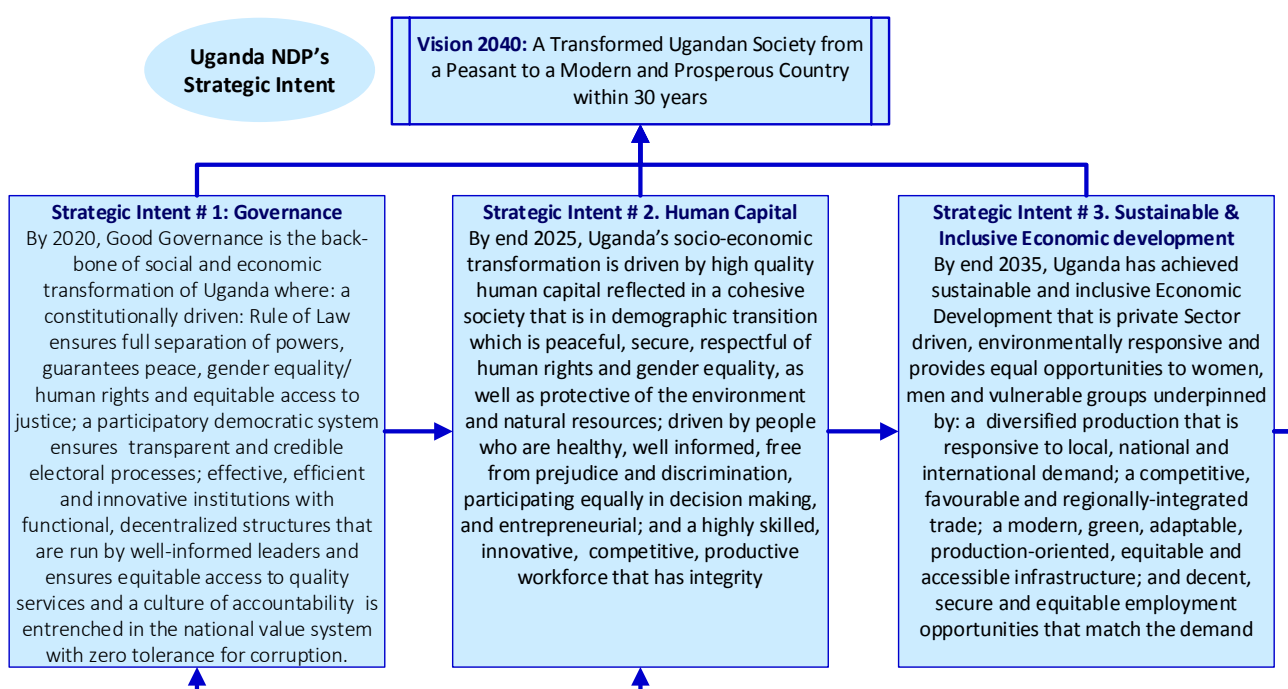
Uganda NDP's Strategic Intent

Vision 2040: A Transformed Ugandan Society from a Peasant to a Modern and Prosperous Country within 30 years

Strategic Intent # 1: Governance
By 2020, Good Governance is the backbone of social and economic transformation of Uganda where: a constitutionally driven: Rule of Law ensures full separation of powers, guarantees peace, gender equality/ human rights and equitable access to justice; a participatory democratic system ensures transparent and credible electoral processes; effective, efficient and innovative institutions with functional, decentralized structures that are run by well-informed leaders and ensures equitable access to quality services and a culture of accountability is entrenched in the national value system with zero tolerance for corruption.

Strategic Intent # 2. Human Capital
By end 2025, Uganda's socio-economic transformation is driven by high quality human capital reflected in a cohesive society that is in demographic transition which is peaceful, secure, respectful of human rights and gender equality, as well as protective of the environment and natural resources; driven by people who are healthy, well informed, free from prejudice and discrimination, participating equally in decision making, and entrepreneurial; and a highly skilled, innovative, competitive, productive workforce that has integrity

Strategic Intent # 3. Sustainable & Inclusive Economic development
By end 2035, Uganda has achieved sustainable and inclusive Economic Development that is private Sector driven, environmentally responsive and provides equal opportunities to women, men and vulnerable groups underpinned by: a diversified production that is responsive to local, national and international demand; a competitive, favourable and regionally-integrated trade; a modern, green, adaptable, production-oriented, equitable and accessible infrastructure; and decent, secure and equitable employment opportunities that match the demand